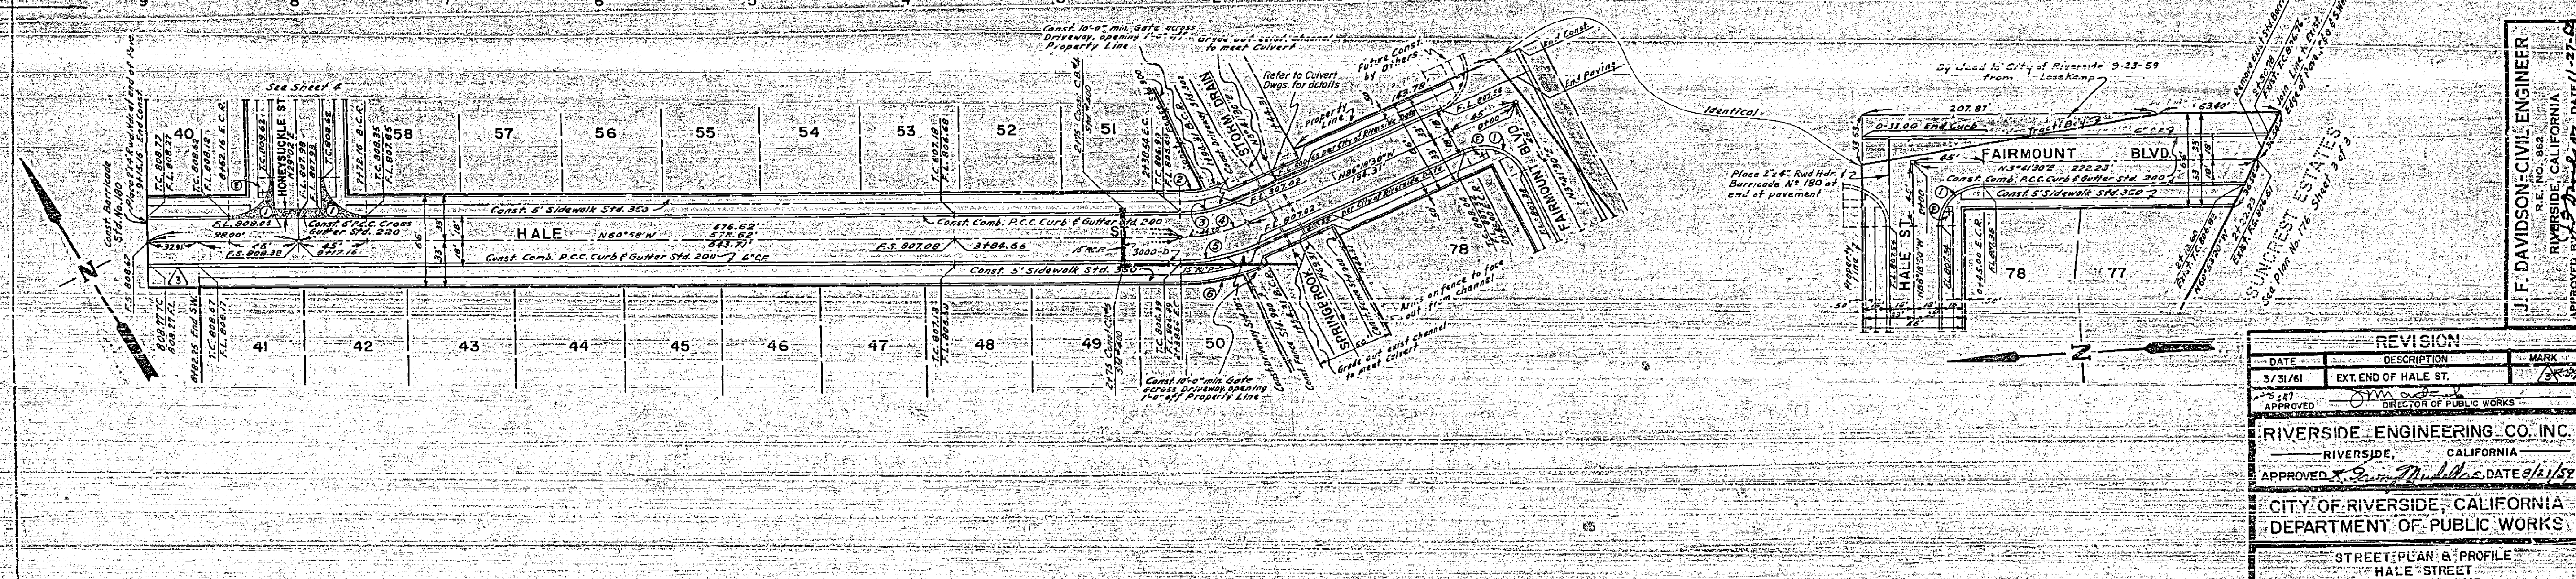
See Sheet 4

Const. Barricade Std. No. 180

Place 2"x4" Rwd. Hdr. at end of Pave.

T.C. 808.77
F.L. 808.27
F.L. 808.62
F.L. 808.12
6+62.16 E.C.R.

HONEYSUCKLE ST.

T.C. 808.42
F.L. 807.99
F.L. 807.92
F.L. 808.42

7+72.16 B.C.R.
T.C. 808.35
F.L. 807.85

40

58

57

56

55

54

53

52

51

Const. 6' Sidewalk Std. 350

Const. Comb. P.C.C. Curb & Gutter Std. 200

98.00'

F.S. 808.38

Const. 8' P.C.C. Cross Gutter Std. 220

6+17.16

HALE

N60°59'W

576.62'
576.62'
643.71'

F.S. 807.08

3+84.66

ST.

3000-D

Const. Comb. P.C.C. Curb & Gutter Std. 200 6" CF

Const. 5' Sidewalk Std. 350

T.C. 807.19
F.L. 806.69

Const. 10'-0" min. Gate across Driveway, opening 1'-0" off Property Line

Grade out exist channel to meet Culvert

Refer to Culvert Dwgs. for details

Future Const. by Others

Property Line

STORM DRAIN

End Const.

End Paving

F.L. 807.02

N86°19'30"W

F.L. 802.56

FAIRMOUNT BLVD.

78

SPRINGBROOK

Const. 10'-0" min Gate across driveway, opening 1'-0" off Property Line

Grade out exist channel to meet Culvert

Const. 5' Arris on fence to face out from channel

41

42

43

44

45

46

47

48

49

50

Identical

By Deed to City of Riverside 9-23-59 from Lossekamp

Place 2"x4" Rwd. Hdr. Barricade No. 180 at end of pavement

207.81'

0+33.00 End Curb

Tract Bdy.

63.40'

6" CF

FAIRMOUNT

BLVD.

N3°41'30"E

222.23'

Const. Comb. P.C.C. Curb & Gutter Std. 200

Const. 5' Sidewalk Std. 350

HALE ST.

N86°19'30"W

Property Line

78

77

SUNCREST ESTATES

See Plan No. 176 Sheet 3 of 3

J. F. DAVIDSON-CIVIL ENGINEER
R.E. NO. 862
RIVERSIDE, CALIFORNIA
APPROVED BY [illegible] DATE 11-27-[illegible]

| REVISION | | |
|---|---|---|
| DATE | DESCRIPTION | MARK |
| 3/31/61 | EXT. END OF HALE ST. | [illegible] |

APPROVED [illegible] DIRECTOR OF PUBLIC WORKS

RIVERSIDE ENGINEERING CO. INC.
RIVERSIDE, CALIFORNIA
APPROVED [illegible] DATE 8/21/58

CITY OF RIVERSIDE, CALIFORNIA
DEPARTMENT OF PUBLIC WORKS

STREET PLAN & PROFILE
HALE STREET